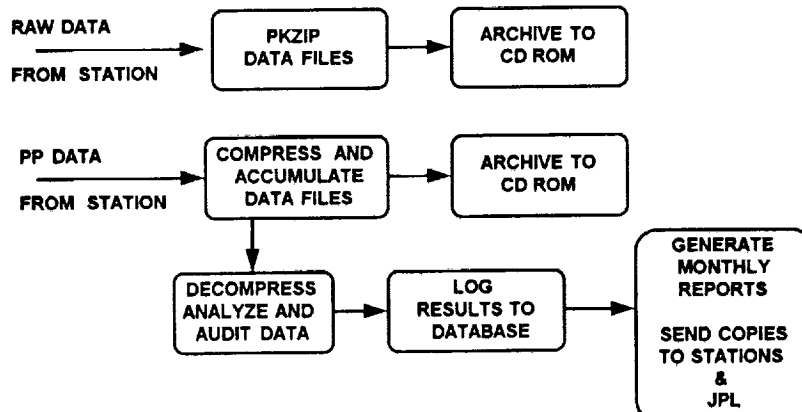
RAW DATA

FROM STATION

PKZIP DATA FILES

ARCHIVE TO CD ROM

PP DATA

FROM STATION

COMPRESS AND ACCUMULATE DATA FILES

ARCHIVE TO CD ROM

DECOMPRESS ANALYZE AND AUDIT DATA

LOG RESULTS TO DATABASE

GENERATE MONTHLY REPORTS

SEND COPIES TO STATIONS & JPL